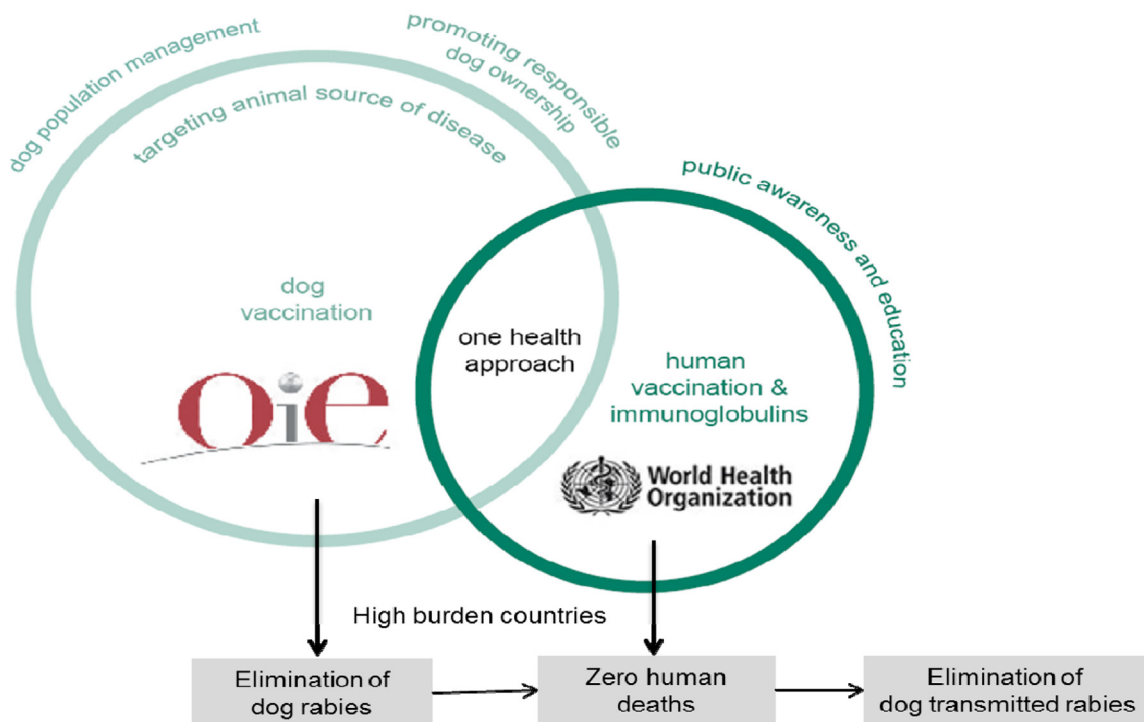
dog population management

promoting responsible dog ownership

targeting animal source of disease

public awareness and education

dog vaccination

OIE

one health approach

human vaccination & immunoglobulins

World Health Organization

High burden countries

Elimination of dog rabies

Zero human deaths

Elimination of dog transmitted rabies